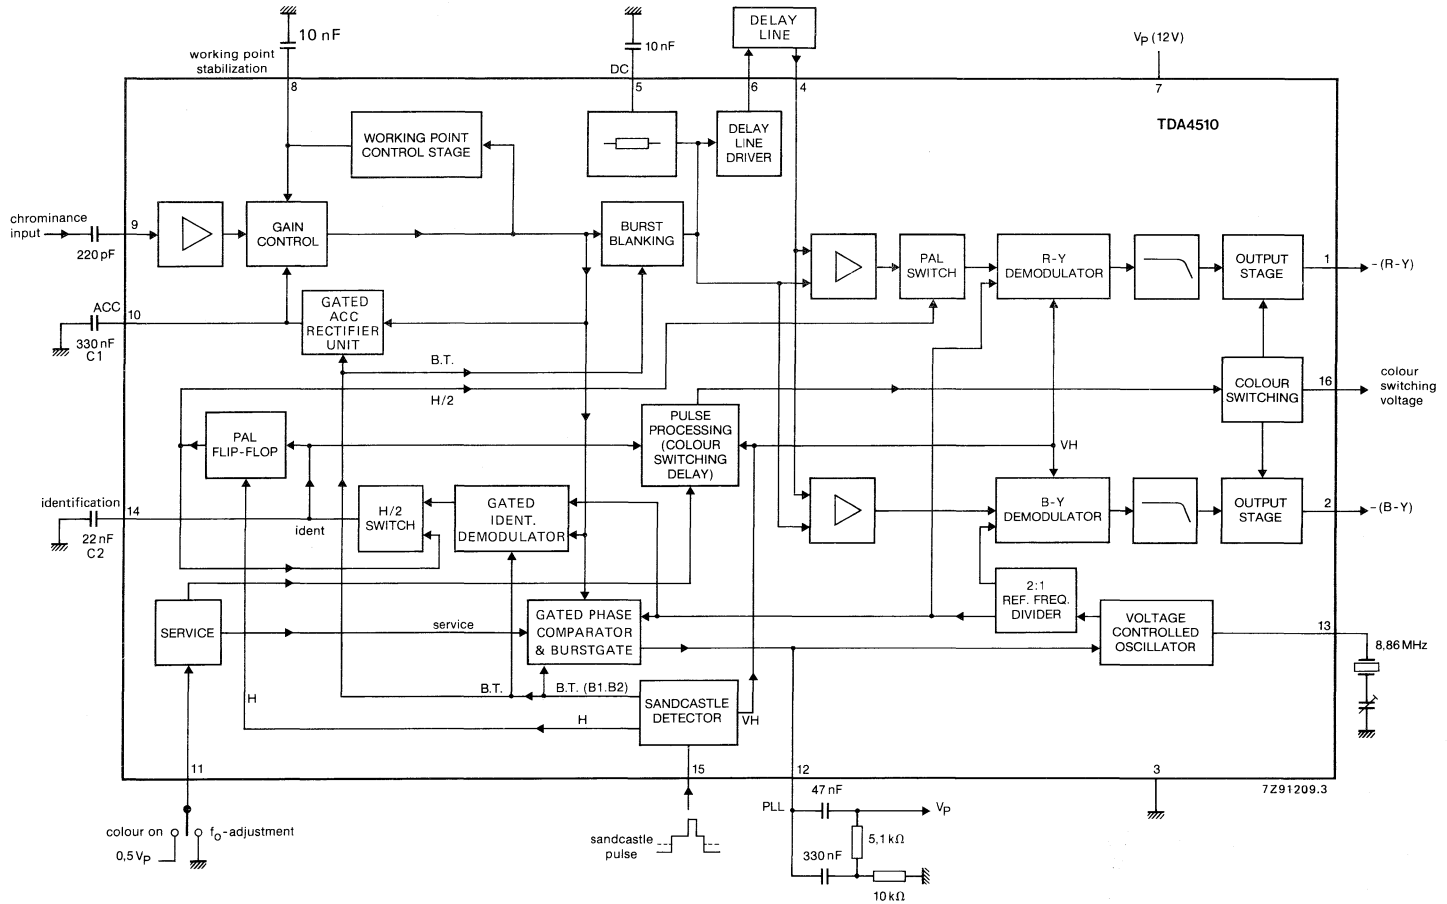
10 nF
working point stabilization
8
10 nF
DC
5
DELAY LINE
6
4
$V_P$ (12V)
7
TDA4510
WORKING POINT CONTROL STAGE
DELAY LINE DRIVER
chrominance input
9
220 pF
GAIN CONTROL
BURST BLANKING
PAL SWITCH
R-Y DEMODULATOR
OUTPUT STAGE
1
-(R-Y)
ACC
10
330 nF C1
GATED ACC RECTIFIER UNIT
B.T.
H/2
COLOUR SWITCHING
16
colour switching voltage
PAL FLIP-FLOP
PULSE PROCESSING (COLOUR SWITCHING DELAY)
VH
identification
14
22 nF C2
H/2 SWITCH
ident
GATED IDENT. DEMODULATOR
B-Y DEMODULATOR
OUTPUT STAGE
2
-(B-Y)
2:1 REF. FREQ. DIVIDER
SERVICE
service
GATED PHASE COMPARATOR & BURSTGATE
VOLTAGE CONTROLLED OSCILLATOR
13
8,86 MHz
H
B.T.
B.T. (B1.B2)
SANDCASTLE DETECTOR
H
VH
11
15
12
3
7Z91209.3
colour on
$f_o$-adjustment
0,5 $V_P$
sandcastle pulse
PLL
47 nF
$V_P$
5,1 kΩ
330 nF
10 kΩ